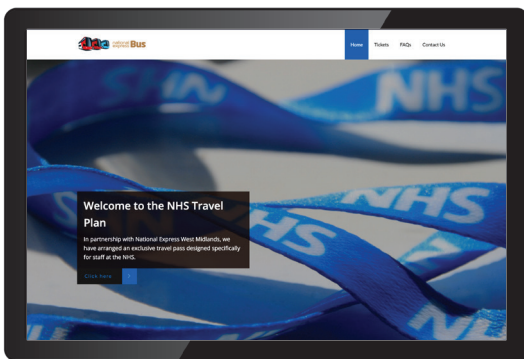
national express Bus

Home Tickets FAQs Contact Us

NHS

NHS

NHS

Welcome to the NHS Travel Plan

In partnership with National Express West Midlands, we have arranged an exclusive travel pass designed specifically for staff at the NHS.

Click here ›